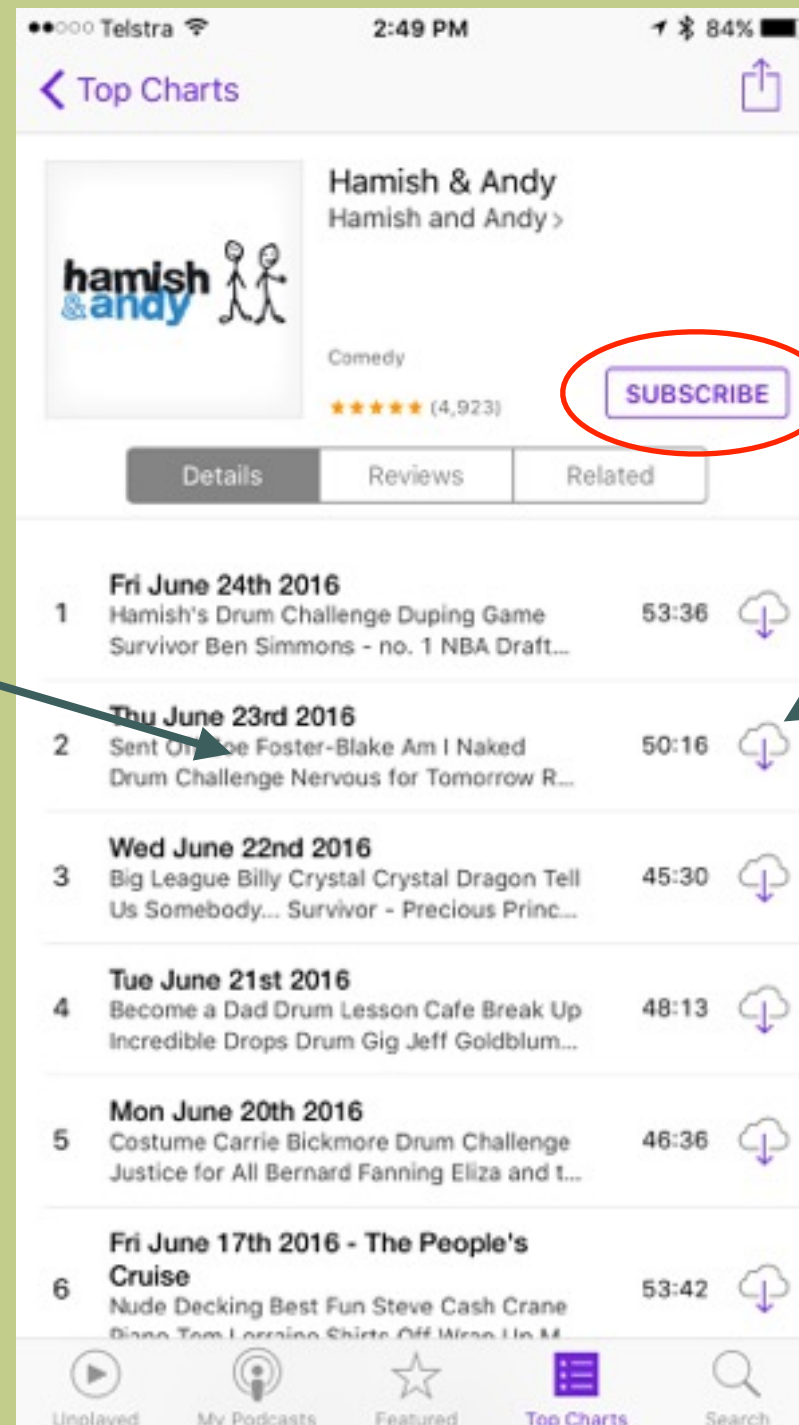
●●○○○ Telstra 2:49 PM 84%

Top Charts

hamish &andy

Hamish & Andy
Hamish and Andy >

Comedy
★★★★★ (4,923)

SUBSCRIBE

Details | Reviews | Related

1 Fri June 24th 2016
Hamish's Drum Challenge Duping Game Survivor Ben Simmons - no. 1 NBA Draft...
53:36

2 Thu June 23rd 2016
Sent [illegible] Foster-Blake Am I Naked Drum Challenge Nervous for Tomorrow R...
50:16

3 Wed June 22nd 2016
Big League Billy Crystal Crystal Dragon Tell Us Somebody... Survivor - Precious Princ...
45:30

4 Tue June 21st 2016
Become a Dad Drum Lesson Cafe Break Up Incredible Drops Drum Gig Jeff Goldblum...
48:13

5 Mon June 20th 2016
Costume Carrie Bickmore Drum Challenge Justice for All Bernard Fanning Eliza and t...
46:36

6 Fri June 17th 2016 - The People's Cruise
Nude Decking Best Fun Steve Cash Crane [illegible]
53:42

Unplayed My Podcasts Featured Top Charts Search